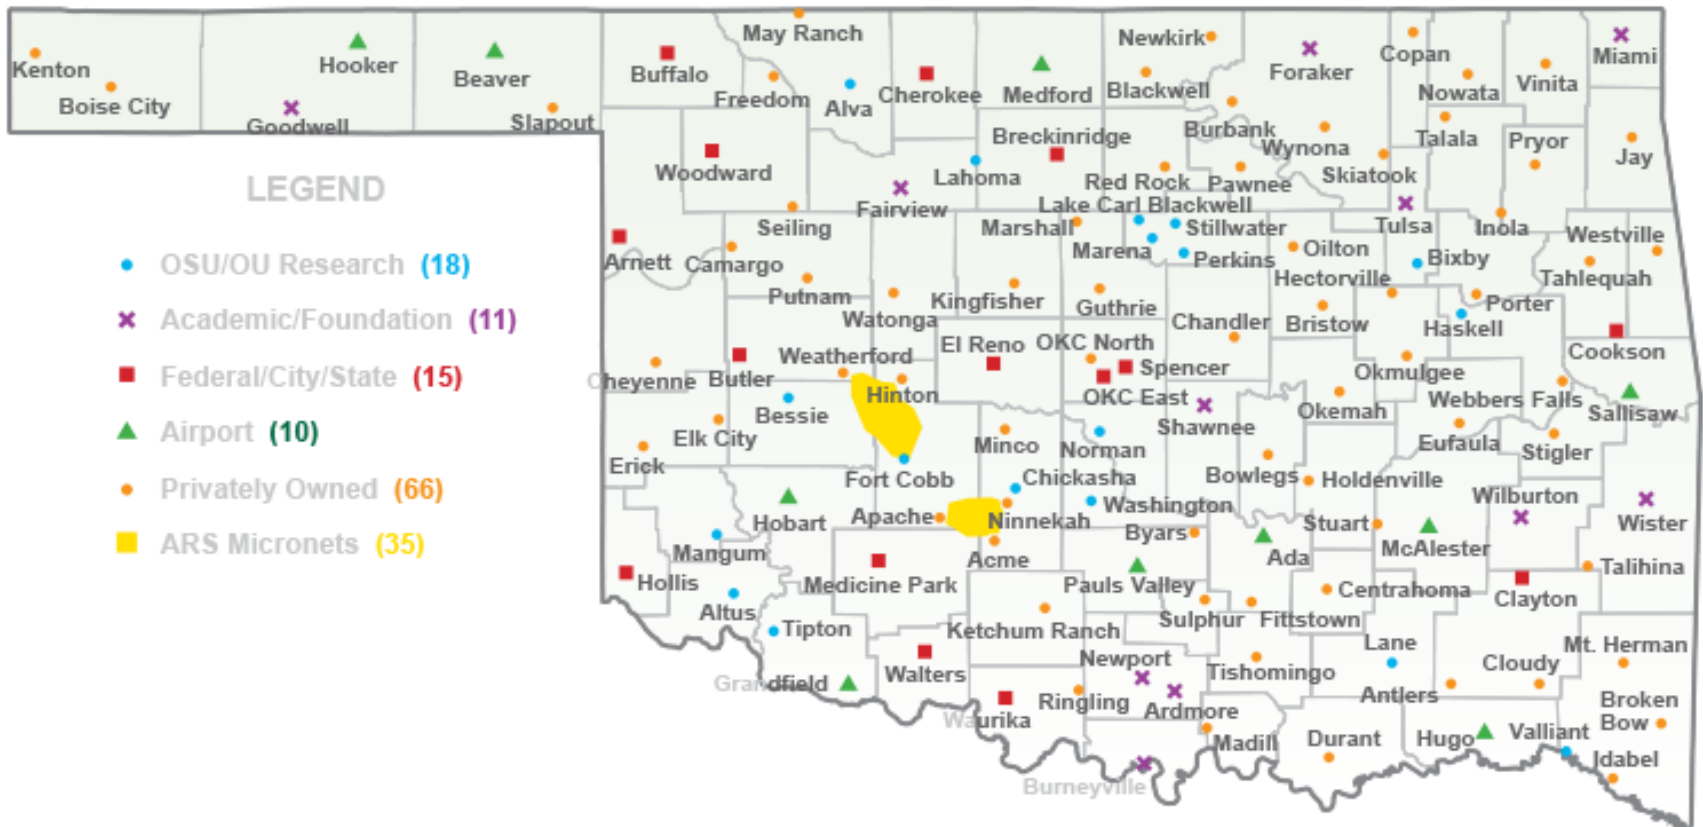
Kenton
Boise City
Hooker
Goodwell
Beaver
Slapout
Buffalo
May Ranch
Freedom
Alva
Cherokee
Medford
Newkirk
Blackwell
Foraker
Copan
Nowata
Vinita
Miami
Woodward
Breckinridge
Burbank
Wynona
Talala
Pryor
Jay
Lahoma
Fairview
Red Rock
Pawnee
Skiatook
Lake Carl Blackwell
Seiling
Marshall
Stillwater
Tulsa
Inola
Westville
Arnett
Camargo
Marena
Perkins
Oilton
Bixby
Tahlequah
Putnam
Watonga
Kingfisher
Guthrie
Hectorville
Porter
Chandler
Bristow
Haskell
El Reno
OKC North
Cookson
Weatherford
Spencer
Cheyenne
Butler
Hinton
OKC East
Okmulgee
Bessie
Shawnee
Okemah
Webbers Falls
Sallisaw
Elk City
Minco
Norman
Eufaula
Stigler
Erick
Fort Cobb
Chickasha
Bowlegs
Holdenville
Wilburton
Washington
Wister
Hobart
Apache
Ninnekah
Byars
Stuart
McAlester
Mangum
Acme
Ada
Talihina
Hollis
Medicine Park
Pauls Valley
Centrahoma
Clayton
Altus
Tipton
Ketchum Ranch
Sulphur
Fittstown
Lane
Mt. Herman
Newport
Tishomingo
Cloudy
Grandfield
Walters
Antlers
Ringling
Ardmore
Broken Bow
Waurika
Madill
Durant
Hugo
Valliant
Idabel
Burneyville

LEGEND
OSU/OU Research (18)
Academic/Foundation (11)
Federal/City/State (15)
Airport (10)
Privately Owned (66)
ARS Micronets (35)